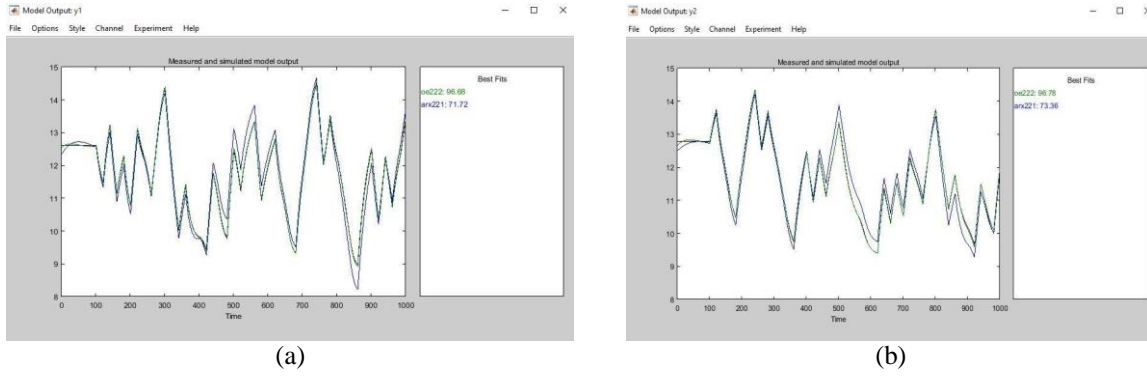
Model Output: y1

File Options Style Channel Experiment Help

Measured and simulated model output

15
14
13
12
11
10
9
8

0 100 200 300 400 500 600 700 800 900 1000

Time

Best Fits

oe222: 96.68
arx221: 71.72

(a)

Model Output: y2

File Options Style Channel Experiment Help

Measured and simulated model output

15
14
13
12
11
10
9
8

0 100 200 300 400 500 600 700 800 900 1000

Time

Best Fits

oe222: 96.78
arx221: 73.36

(b)